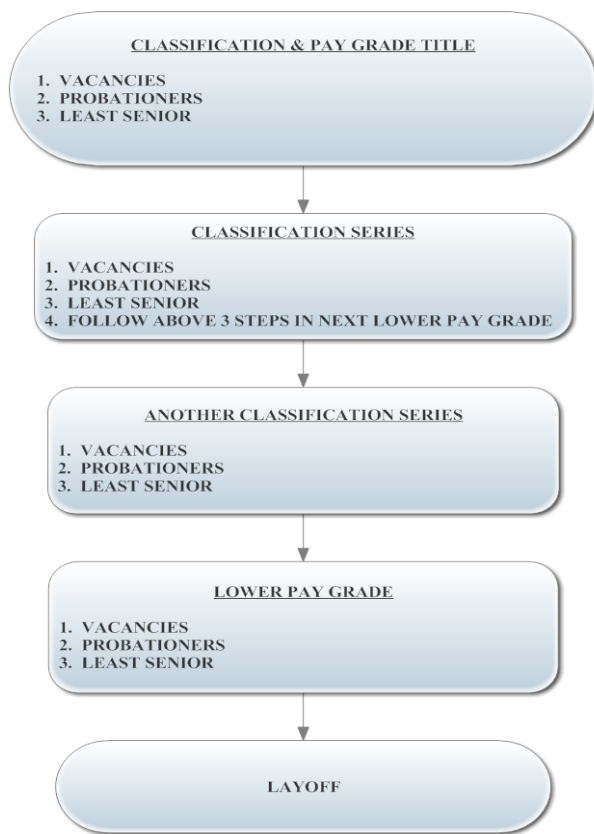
CLASSIFICATION & PAY GRADE TITLE

1. VACANCIES
2. PROBATIONERS
3. LEAST SENIOR

CLASSIFICATION SERIES

1. VACANCIES
2. PROBATIONERS
3. LEAST SENIOR
4. FOLLOW ABOVE 3 STEPS IN NEXT LOWER PAY GRADE

ANOTHER CLASSIFICATION SERIES

1. VACANCIES
2. PROBATIONERS
3. LEAST SENIOR

LOWER PAY GRADE

1. VACANCIES
2. PROBATIONERS
3. LEAST SENIOR

LAYOFF